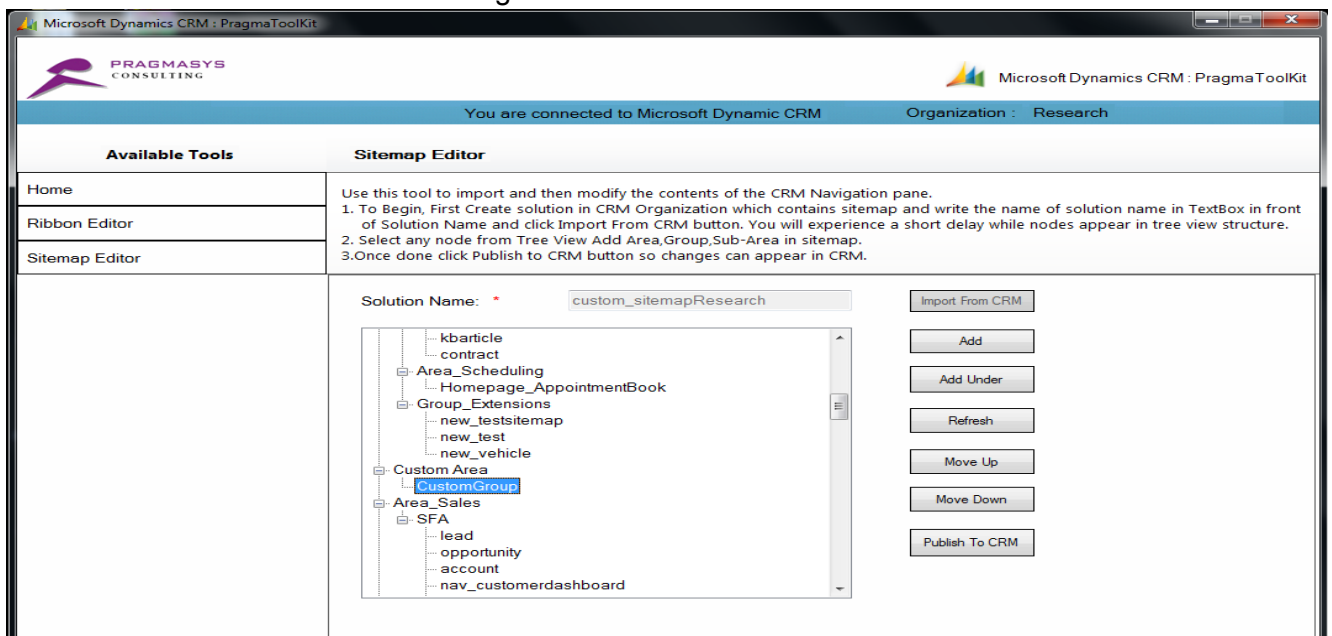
Microsoft Dynamics CRM : PragmaToolKit

PRAGMASYS
CONSULTING

Microsoft Dynamics CRM : PragmaToolKit

You are connected to Microsoft Dynamic CRM Organization : Research

Available Tools

Sitemap Editor

Home

Ribbon Editor

Sitemap Editor

Use this tool to import and then modify the contents of the CRM Navigation pane.
1. To Begin, First Create solution in CRM Organization which contains sitemap and write the name of solution name in TextBox in front of Solution Name and click Import From CRM button. You will experience a short delay while nodes appear in tree view structure.
2. Select any node from Tree View Add Area,Group,Sub-Area in sitemap.
3.Once done click Publish to CRM button so changes can appear in CRM.

Solution Name: * custom_sitemapResearch

Import From CRM

kbarticle
contract
Area_Scheduling
Homepage_AppointmentBook
Group_Extensions
new_testsitemap
new_test
new_vehicle
Custom Area
CustomGroup
Area_Sales
SFA
lead
opportunity
account
nav_customerdashboard

Add

Add Under

Refresh

Move Up

Move Down

Publish To CRM